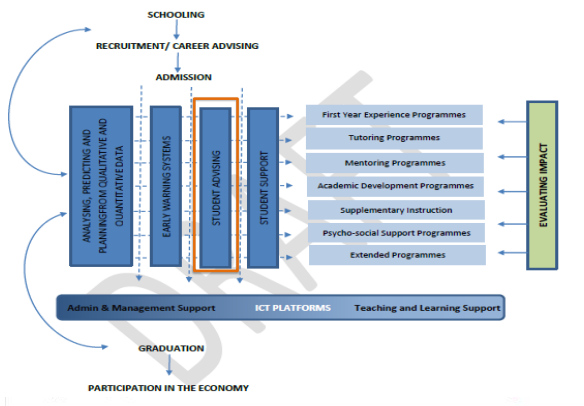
SCHOOLING

RECRUITMENT/ CAREER ADVISING

ADMISSION

ANALYSING, PREDICTING AND PLANNINGFROM QUALITATIVE AND QUANTITATIVE DATA

EARLY WARNING SYSTEMS

STUDENT ADVISING

STUDENT SUPPORT

First Year Experience Programmes

Tutoring Programmes

Mentoring Programmes

Academic Development Programmes

Supplementary Instruction

Psycho-social Support Programmes

Extended Programmes

EVALUATING IMPACT

Admin & Management Support

ICT PLATFORMS

Teaching and Learning Support

DRAFT

GRADUATION

PARTICIPATION IN THE ECONOMY